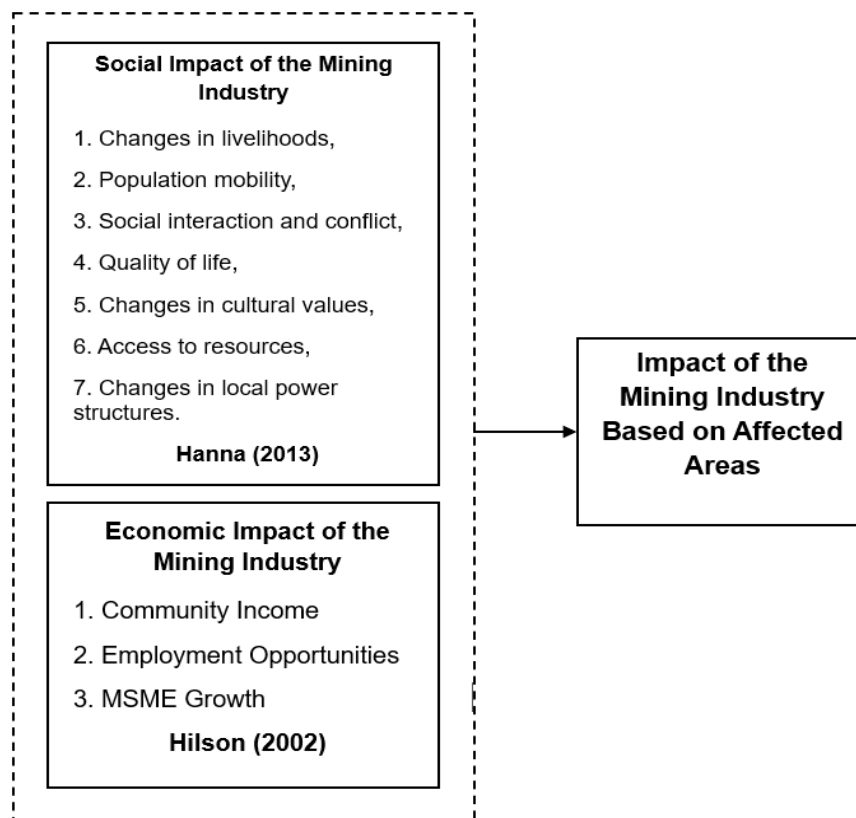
Social Impact of the Mining Industry

1. Changes in livelihoods,

2. Population mobility,

3. Social interaction and conflict,

4. Quality of life,

5. Changes in cultural values,

6. Access to resources,

7. Changes in local power structures.

Hanna (2013)

Economic Impact of the Mining Industry

1. Community Income

2. Employment Opportunities

3. MSME Growth

Hilson (2002)

Impact of the Mining Industry Based on Affected Areas